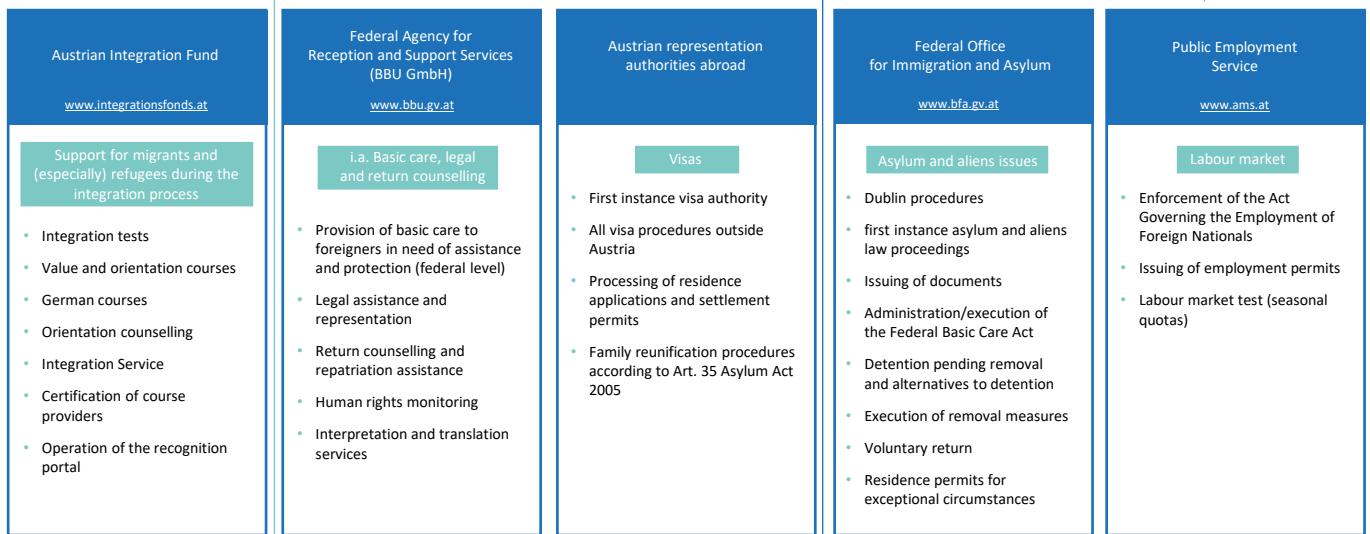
Austrian Integration Fund

www.integrationsfonds.at

Support for migrants and (especially) refugees during the integration process

- Integration tests
- Value and orientation courses
- German courses
- Orientation counselling
- Integration Service
- Certification of course providers
- Operation of the recognition portal

Federal Agency for Reception and Support Services (BBU GmbH)

www.bbu.gv.at

i.a. Basic care, legal and return counselling

- Provision of basic care to foreigners in need of assistance and protection (federal level)
- Legal assistance and representation
- Return counselling and repatriation assistance
- Human rights monitoring
- Interpretation and translation services

Austrian representation authorities abroad

Visas

- First instance visa authority
- All visa procedures outside Austria
- Processing of residence applications and settlement permits
- Family reunification procedures according to Art. 35 Asylum Act 2005

Federal Office for Immigration and Asylum

www.bfa.gv.at

Asylum and aliens issues

- Dublin procedures
- first instance asylum and aliens law proceedings
- Issuing of documents
- Administration/execution of the Federal Basic Care Act
- Detention pending removal and alternatives to detention
- Execution of removal measures
- Voluntary return
- Residence permits for exceptional circumstances

Public Employment Service

www.ams.at

Labour market

- Enforcement of the Act Governing the Employment of Foreign Nationals
- Issuing of employment permits
- Labour market test (seasonal quotas)